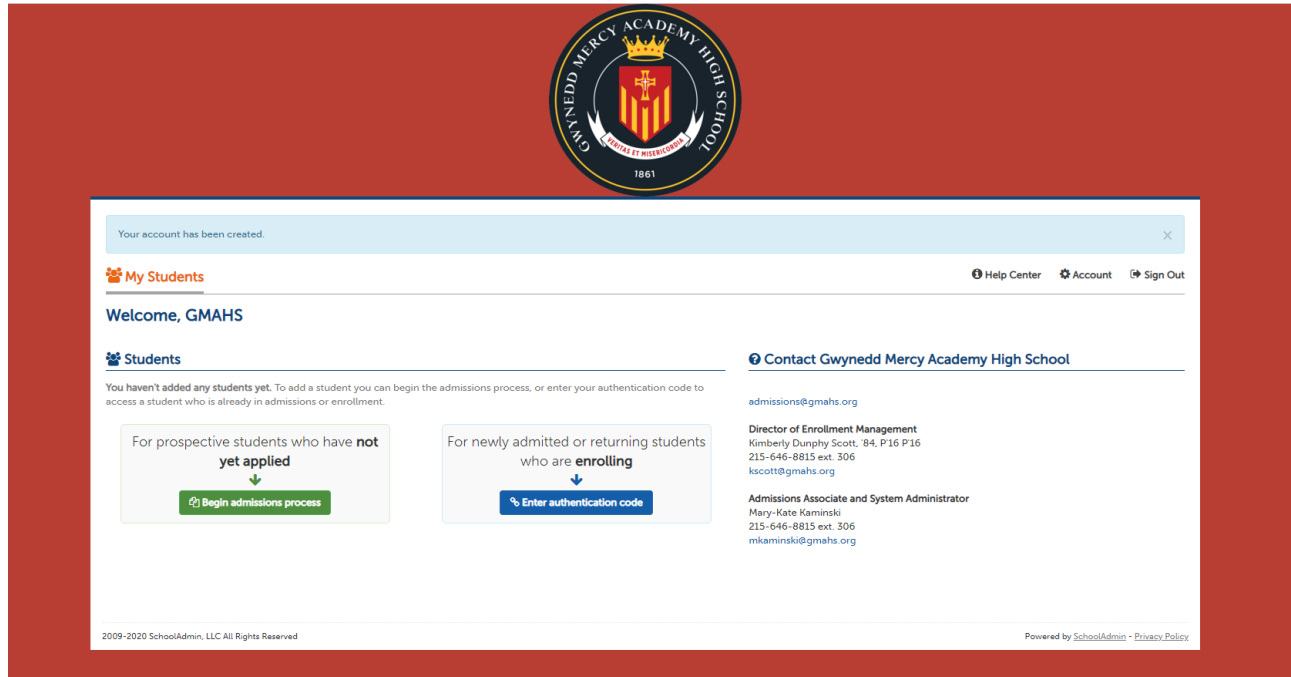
GWYNEDD MERCY ACADEMY HIGH SCHOOL
VERITAS ET MISERICORDIA
1861

Your account has been created.

×

My Students

Help Center Account Sign Out

Welcome, GMAHS

Students

You haven't added any students yet. To add a student you can begin the admissions process, or enter your authentication code to access a student who is already in admissions or enrollment.

For prospective students who have **not yet applied**

Begin admissions process

For newly admitted or returning students who are **enrolling**

Enter authentication code

Contact Gwynedd Mercy Academy High School

admissions@gmahs.org

Director of Enrollment Management
Kimberly Dunphy Scott, '84, P'16 P'16
215-646-8815 ext. 306
kscott@gmahs.org

Admissions Associate and System Administrator
Mary-Kate Kaminski
215-646-8815 ext. 306
mkaminski@gmahs.org

2009-2020 SchoolAdmin, LLC All Rights Reserved

Powered by SchoolAdmin - Privacy Policy